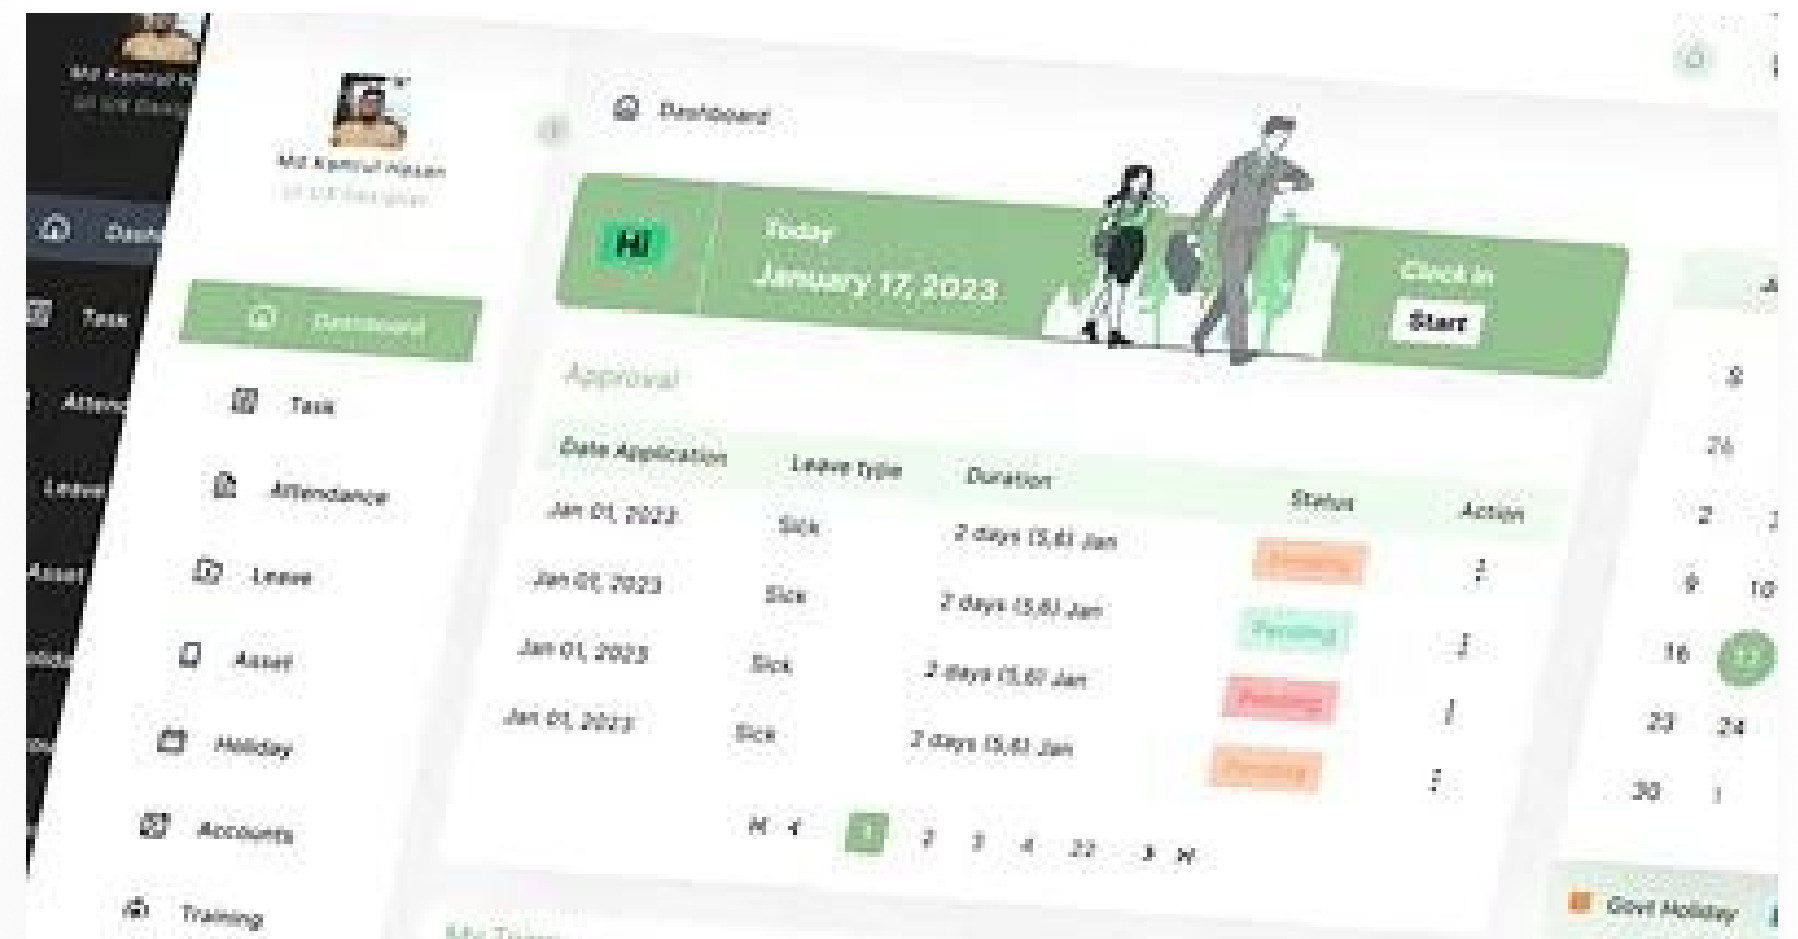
Md Kamrul H
UI UX Desig

Dashb

Task

Atten

Leave

Asset

Holid

Md Kamrul Hasan
UI UX Designer

Dashboard

Task

Attendance

Leave

Asset

Holiday

Accounts

Training

Dashboard

Hi

Today
January 17, 2023

Clock in
Start

Approval

| Date Application | Leave Type | Duration | Status | Action |
|---|---|---|---|---|
| Jan 01, 2023 | Sick | 2 days (5,6) Jan | Pending | ⋮ |
| Jan 01, 2023 | Sick | 2 days (5,6) Jan | Pending | ⋮ |
| Jan 01, 2023 | Sick | 2 days (5,6) Jan | Pending | ⋮ |
| Jan 01, 2023 | Sick | 2 days (5,6) Jan | Pending | ⋮ |

« ‹ 1 2 3 4 22 › »

My Team

9
26
2
9 10
16 17
23 24
30 1

Govt Holiday